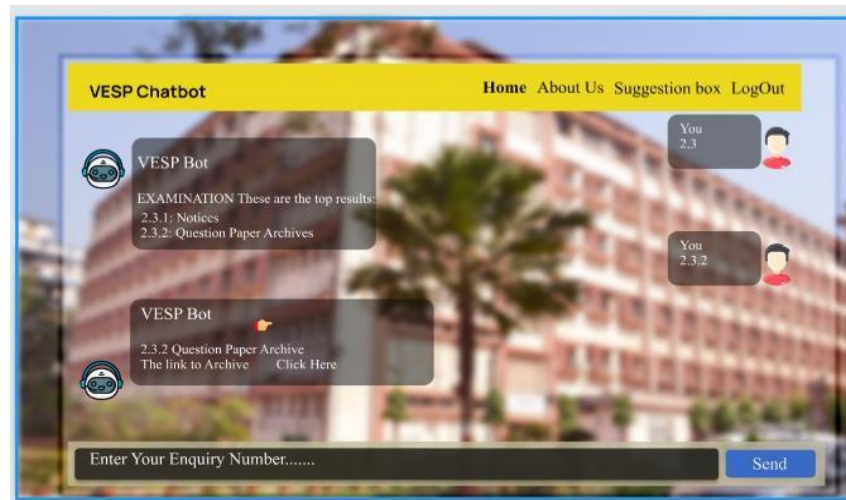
VESP Chatbot

Home About Us Suggestion box LogOut

You
2.3

VESP Bot

EXAMINATION These are the top results:
2.3.1: Notices
2.3.2: Question Paper Archives

You
2.3.2

VESP Bot

2.3.2 Question Paper Archive
The link to Archive Click Here

Enter Your Enquiry Number.......

Send